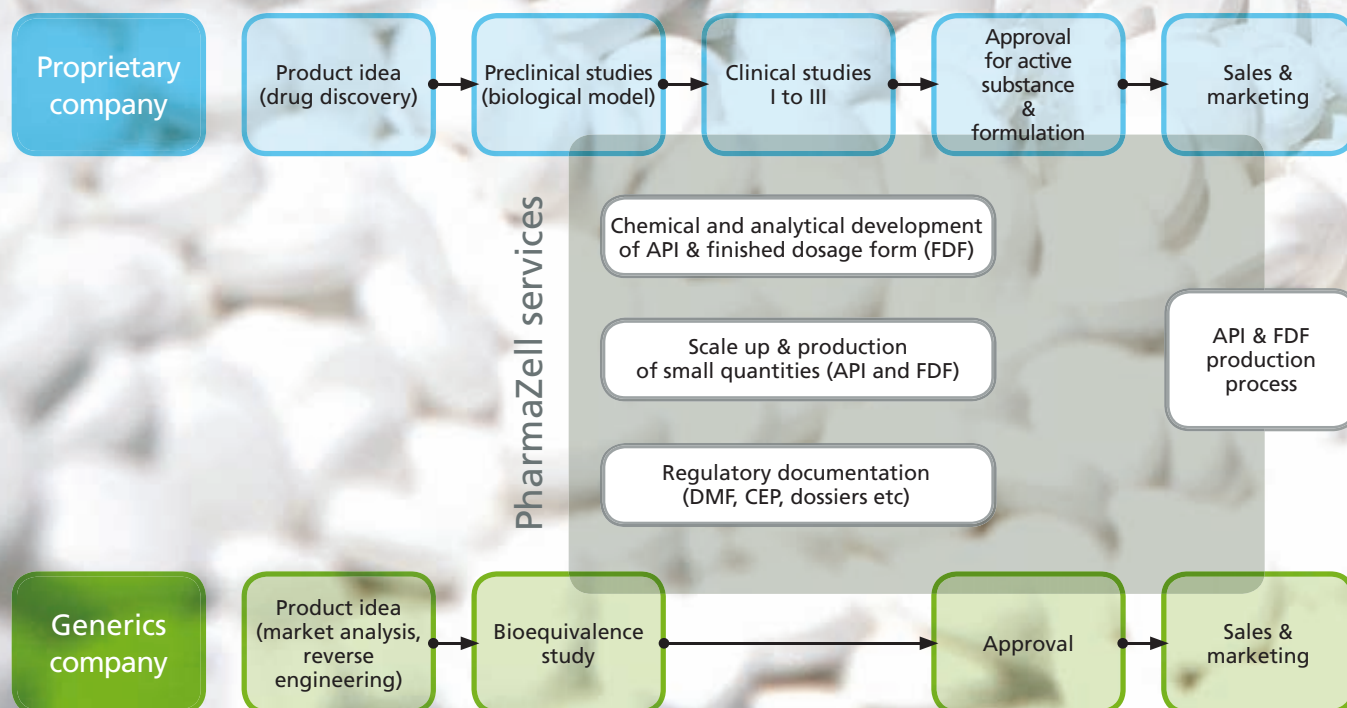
Proprietary company

Product idea (drug discovery)

Preclinical studies (biological model)

Clinical studies I to III

Approval for active substance & formulation

Sales & marketing

PharmaZell services

Chemical and analytical development of API & finished dosage form (FDF)

Scale up & production of small quantities (API and FDF)

Regulatory documentation (DMF, CEP, dossiers etc)

API & FDF production process

Generics company

Product idea (market analysis, reverse engineering)

Bioequivalence study

Approval

Sales & marketing